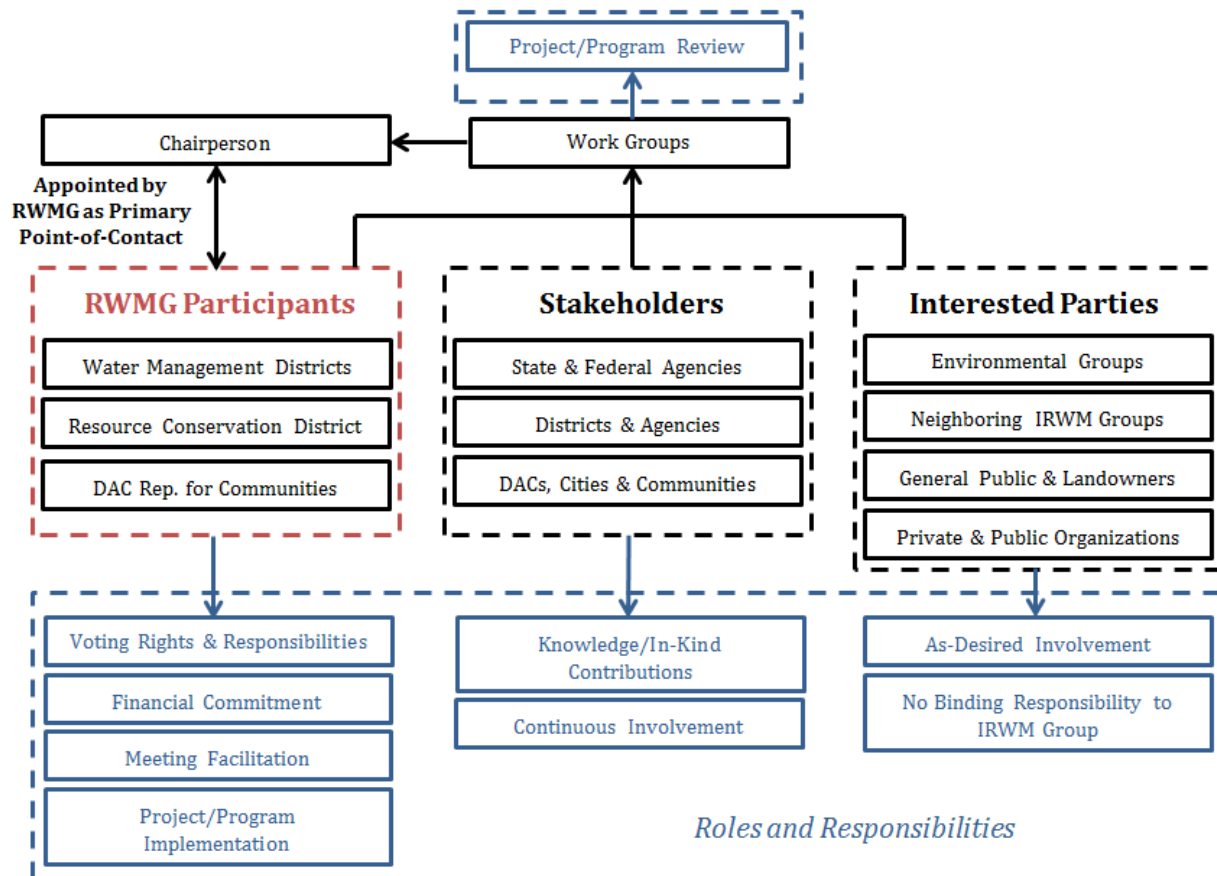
Project/Program Review

Chairperson

Work Groups

Appointed by RWMG as Primary Point-of-Contact

RWMG Participants

Water Management Districts

Resource Conservation District

DAC Rep. for Communities

Stakeholders

State & Federal Agencies

Districts & Agencies

DACs, Cities & Communities

Interested Parties

Environmental Groups

Neighboring IRWM Groups

General Public & Landowners

Private & Public Organizations

Voting Rights & Responsibilities

Financial Commitment

Meeting Facilitation

Project/Program Implementation

Knowledge/In-Kind Contributions

Continuous Involvement

As-Desired Involvement

No Binding Responsibility to IRWM Group

Roles and Responsibilities